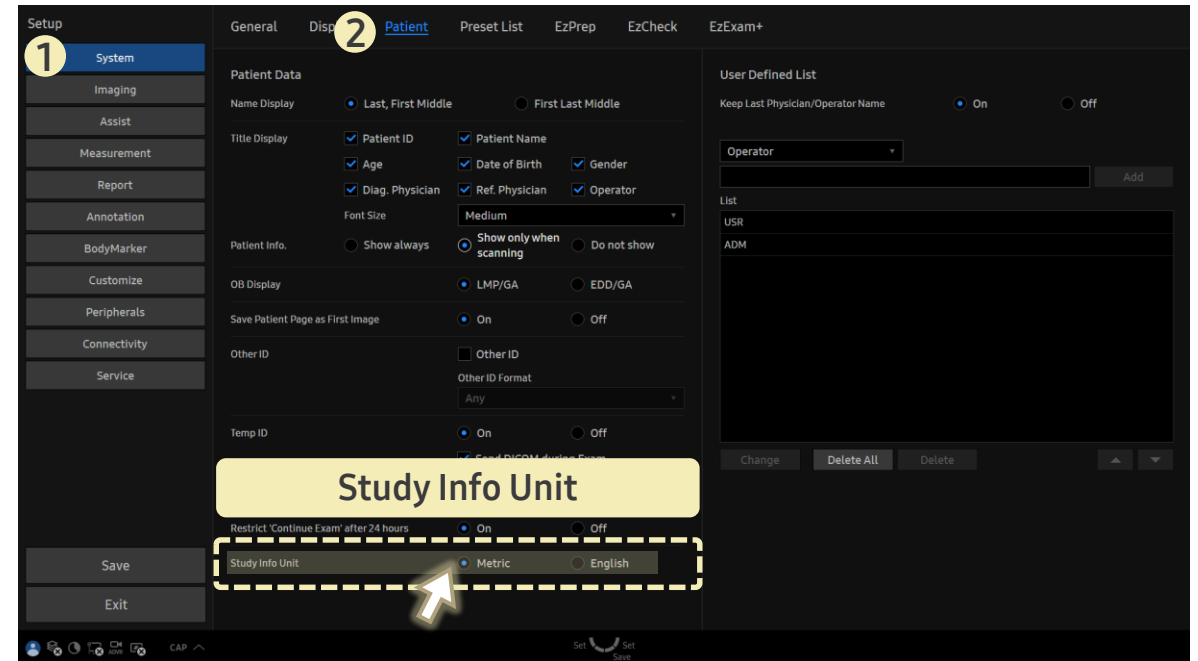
Setup

1

System

Imaging

Assist

Measurement

Report

Annotation

BodyMarker

Customize

Peripherals

Connectivity

Service

Save

Exit

CAP

General Disp 2 Patient Preset List EzPrep EzCheck EzExam+

Patient Data

Name Display Last, First Middle First Last Middle

Title Display Patient ID Patient Name

Age Date of Birth Gender

Diag. Physician Ref. Physician Operator

Font Size Medium

Patient Info. Show always Show only when scanning Do not show

OB Display LMP/GA EDD/GA

Save Patient Page as First Image On Off

Other ID Other ID

Other ID Format

Any

Temp ID On Off

Study Info Unit

Restrict 'Continue Exam' after 24 hours On Off

Study Info Unit Metric English

User Defined List

Keep Last Physician/Operator Name On Off

Operator

Add

List

USR

ADM

Change Delete All Delete

Set Set Save